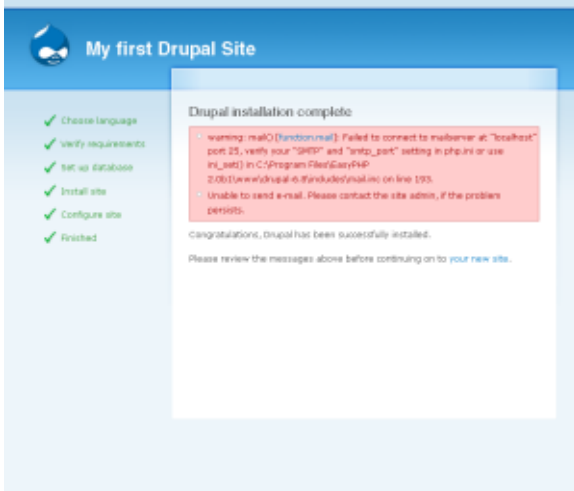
My first Drupal Site

Choose language
Verify requirements
Set up database
Install site
Configure site
Finished

Drupal installation complete

warning: mail() [function.mail]: Failed to connect to mailserver at "localhost" port 25, verify your "SMTP" and "smtp_port" setting in php.ini or use ini_set() in C:\Program Files\EasyPHP 2.0b1\www\drupal-6.8\includes\mail.inc on line 193.

Unable to send e-mail. Please contact the site admin, if the problem persists.

Congratulations, Drupal has been successfully installed.

Please review the messages above before continuing on to your new site.